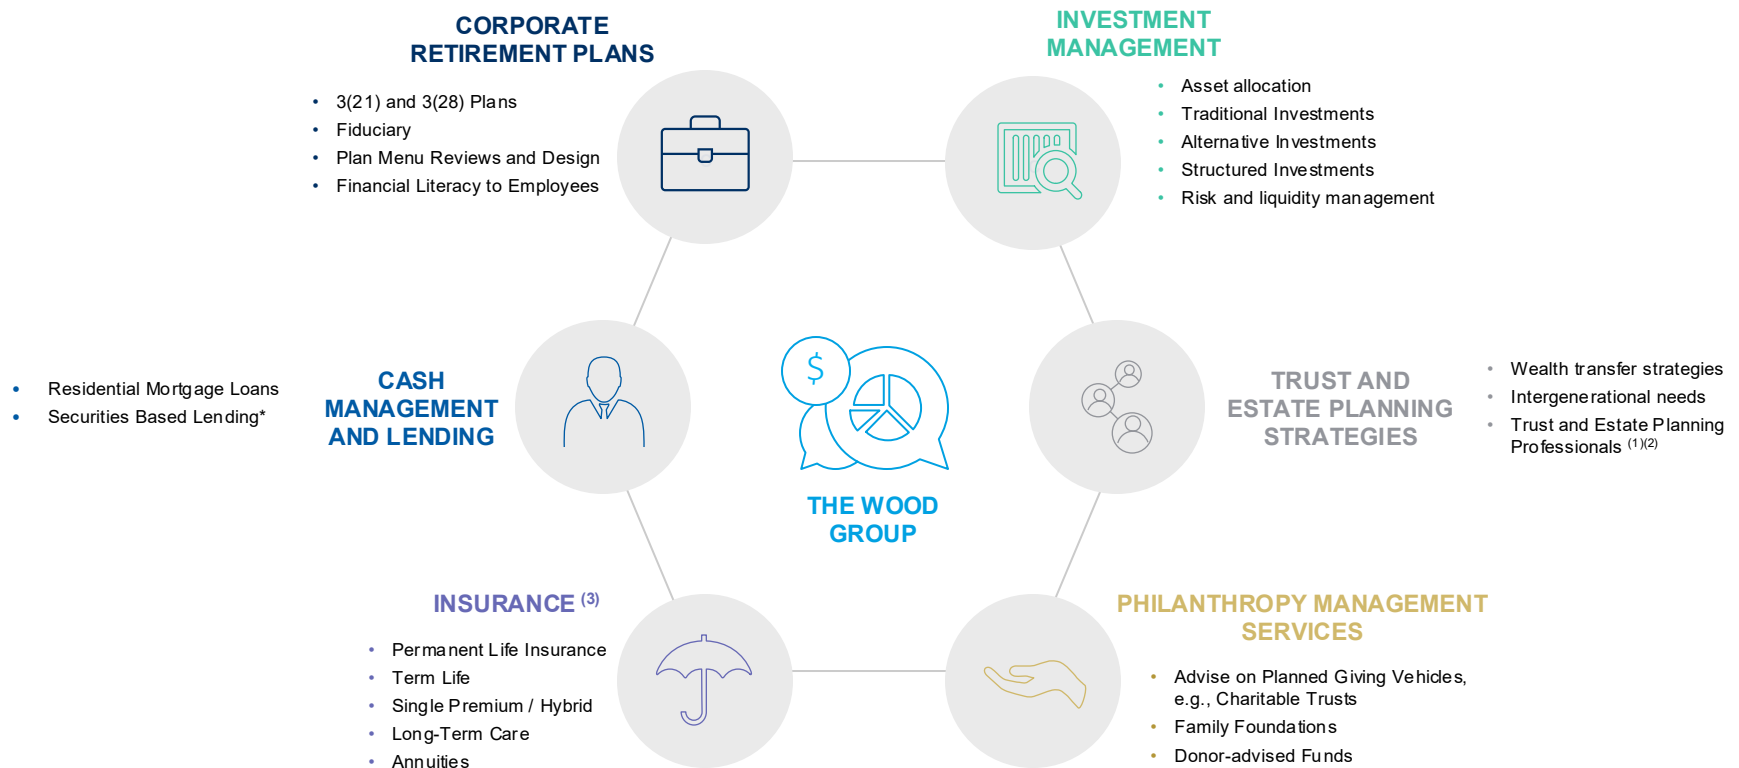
CORPORATE RETIREMENT PLANS

- 3(21) and 3(28) Plans
- Fiduciary
- Plan Menu Reviews and Design
- Financial Literacy to Employees

INVESTMENT MANAGEMENT

- Asset allocation
- Traditional Investments
- Alternative Investments
- Structured Investments
- Risk and liquidity management

- Residential Mortgage Loans
- Securities Based Lending*

CASH MANAGEMENT AND LENDING

$

THE WOOD GROUP

TRUST AND ESTATE PLANNING STRATEGIES

- Wealth transfer strategies
- Intergenerational needs
- Trust and Estate Planning Professionals $^{(1)(2)}$

INSURANCE $^{(3)}$

- Permanent Life Insurance
- Term Life
- Single Premium / Hybrid
- Long-Term Care
- Annuities

PHILANTHROPY MANAGEMENT SERVICES

- Advise on Planned Giving Vehicles, e.g., Charitable Trusts
- Family Foundations
- Donor-advised Funds